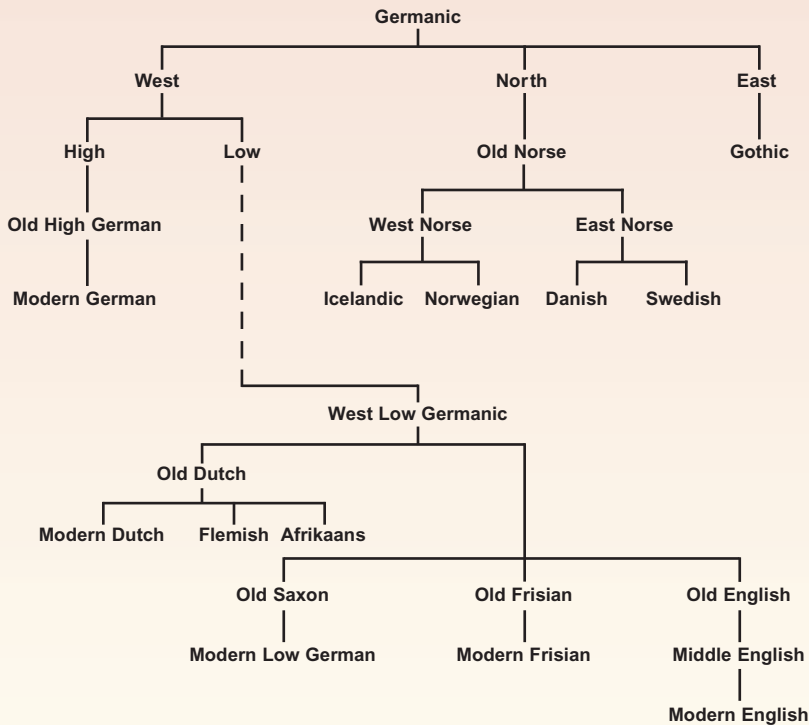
Germanic

West

North

East

High

Low

Old Norse

Gothic

Old High German

West Norse

East Norse

Modern German

Icelandic

Norwegian

Danish

Swedish

West Low Germanic

Old Dutch

Modern Dutch

Flemish

Afrikaans

Old Saxon

Old Frisian

Old English

Modern Low German

Modern Frisian

Middle English

Modern English